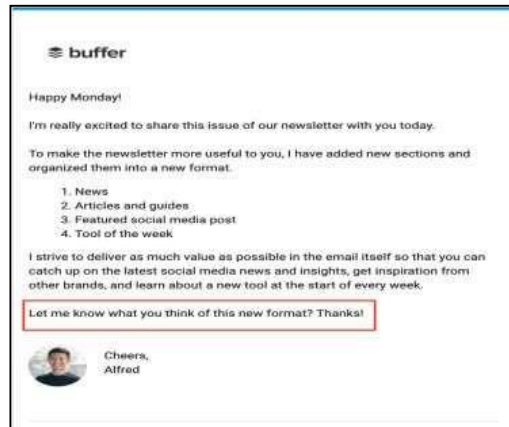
buffer

Happy Monday!

I'm really excited to share this issue of our newsletter with you today.

To make the newsletter more useful to you, I have added new sections and organized them into a new format.

1. News
2. Articles and guides
3. Featured social media post
4. Tool of the week

I strive to deliver as much value as possible in the email itself so that you can catch up on the latest social media news and insights, get inspiration from other brands, and learn about a new tool at the start of every week.

Let me know what you think of this new format? Thanks!

Cheers,
Alfred